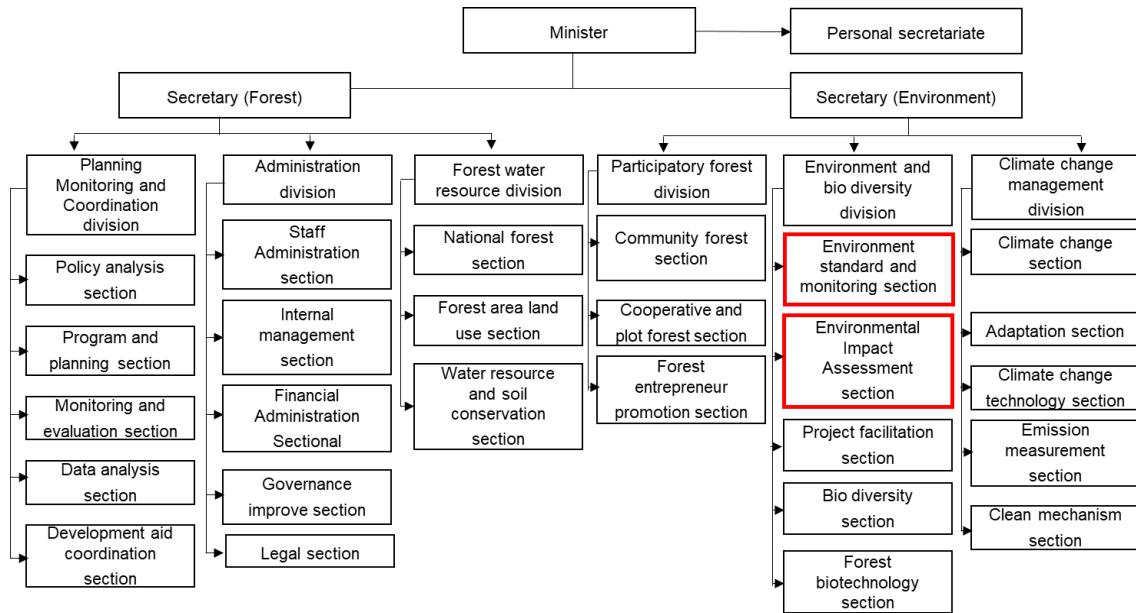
Minister

Personal secretariate

Secretary (Forest)

Secretary (Environment)

Planning Monitoring and Coordination division

Policy analysis section

Program and planning section

Monitoring and evaluation section

Data analysis section

Development aid coordination section

Administration division

Staff Administration section

Internal management section

Financial Administration Sectional

Governance improve section

Legal section

Forest water resource division

National forest section

Forest area land use section

Water resource and soil conservation section

Participatory forest division

Community forest section

Cooperative and plot forest section

Forest entrepreneur promotion section

Environment and bio diversity division

Environment standard and monitoring section

Environmental Impact Assessment section

Project facilitation section

Bio diversity section

Forest biotechnology section

Climate change management division

Climate change section

Adaptation section

Climate change technology section

Emission measurement section

Clean mechanism section